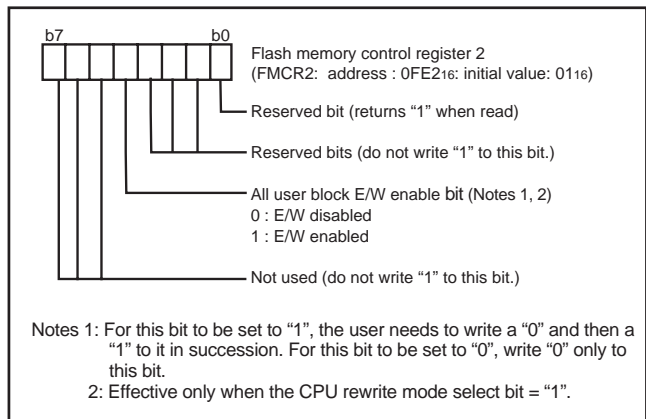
b7

b0

Flash memory control register 2
(FMCR2: address : $0FE2_{16}$: initial value: $01_{16}$)

Reserved bit (returns “1” when read)

Reserved bits (do not write “1” to this bit.)

All user block E/W enable bit (Notes 1, 2)
0 : E/W disabled
1 : E/W enabled

Not used (do not write “1” to this bit.)

Notes 1: For this bit to be set to “1”, the user needs to write a “0” and then a “1” to it in succession. For this bit to be set to “0”, write “0” only to this bit.
2: Effective only when the CPU rewrite mode select bit = “1”.